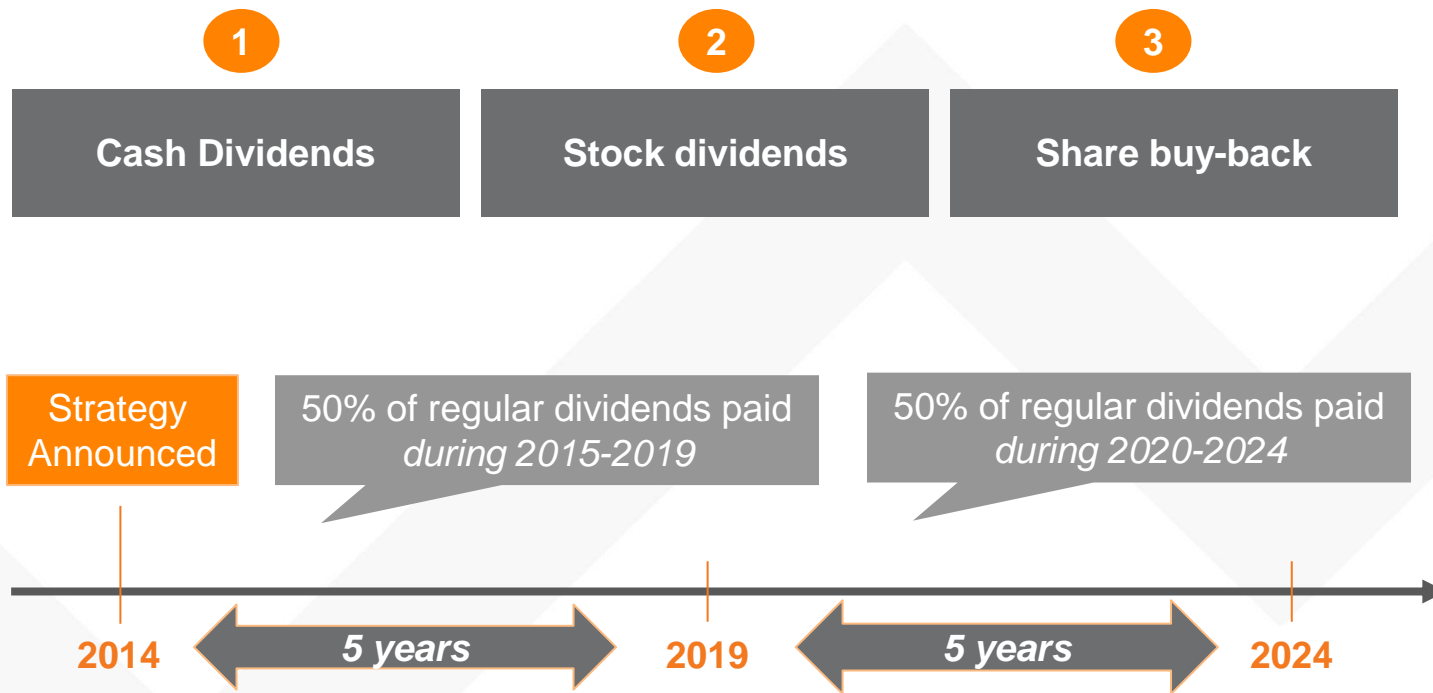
1

Cash Dividends

2

Stock dividends

3

Share buy-back

Strategy Announced

50% of regular dividends paid *during 2015-2019*

50% of regular dividends paid *during 2020-2024*

2014

*5 years*

2019

*5 years*

2024